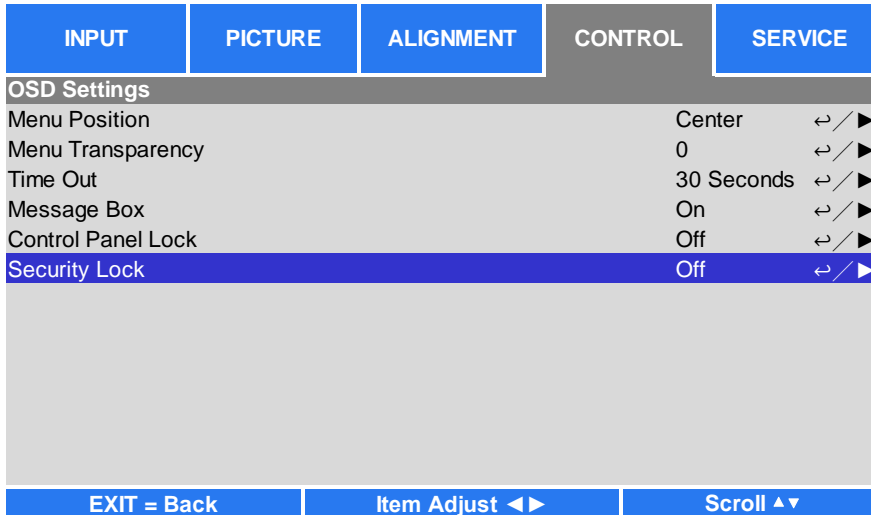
| INPUT | PICTURE | ALIGNMENT | CONTROL | SERVICE |
|---|---|---|---|---|

OSD Settings

| | | |
|---|---|---|
| Menu Position | Center | ↩/▶ |
| Menu Transparency | 0 | ↩/▶ |
| Time Out | 30 Seconds | ↩/▶ |
| Message Box | On | ↩/▶ |
| Control Panel Lock | Off | ↩/▶ |
| Security Lock | Off | ↩/▶ |

EXIT = Back | Item Adjust ◄► | Scroll ▲▼